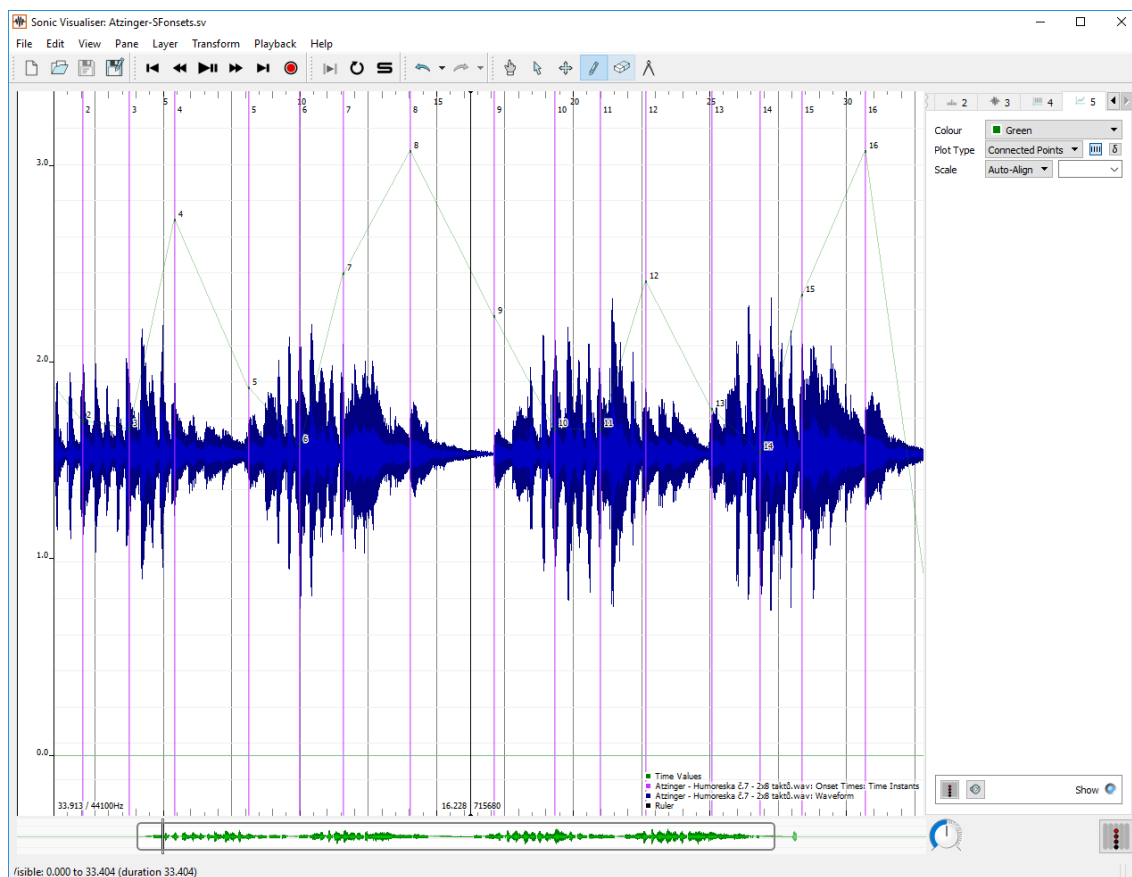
Sonic Visualiser: Atzinger-SFonsets.sv

File Edit View Pane Layer Transform Playback Help

2 3 5 4 5 10 6 7 15 8 16.228 9 20 10 11 12 25 13 14 15 30 16

3.0
2.0
1.0
0.0

8
4
7
12
9
15
16
5
2
3
6
13
10
11
14

33.913 / 44100Hz
16.228 715680

Time Values
Atzinger - Humoreska č.7 - 2x8 taktů.wav: Onset Times: Time Instants
Atzinger - Humoreska č.7 - 2x8 taktů.wav: Waveform
Ruler

2 3 4 5

Colour Green
Plot Type Connected Points δ
Scale Auto-Align

Show

Visible: 0.000 to 33.404 (duration 33.404)